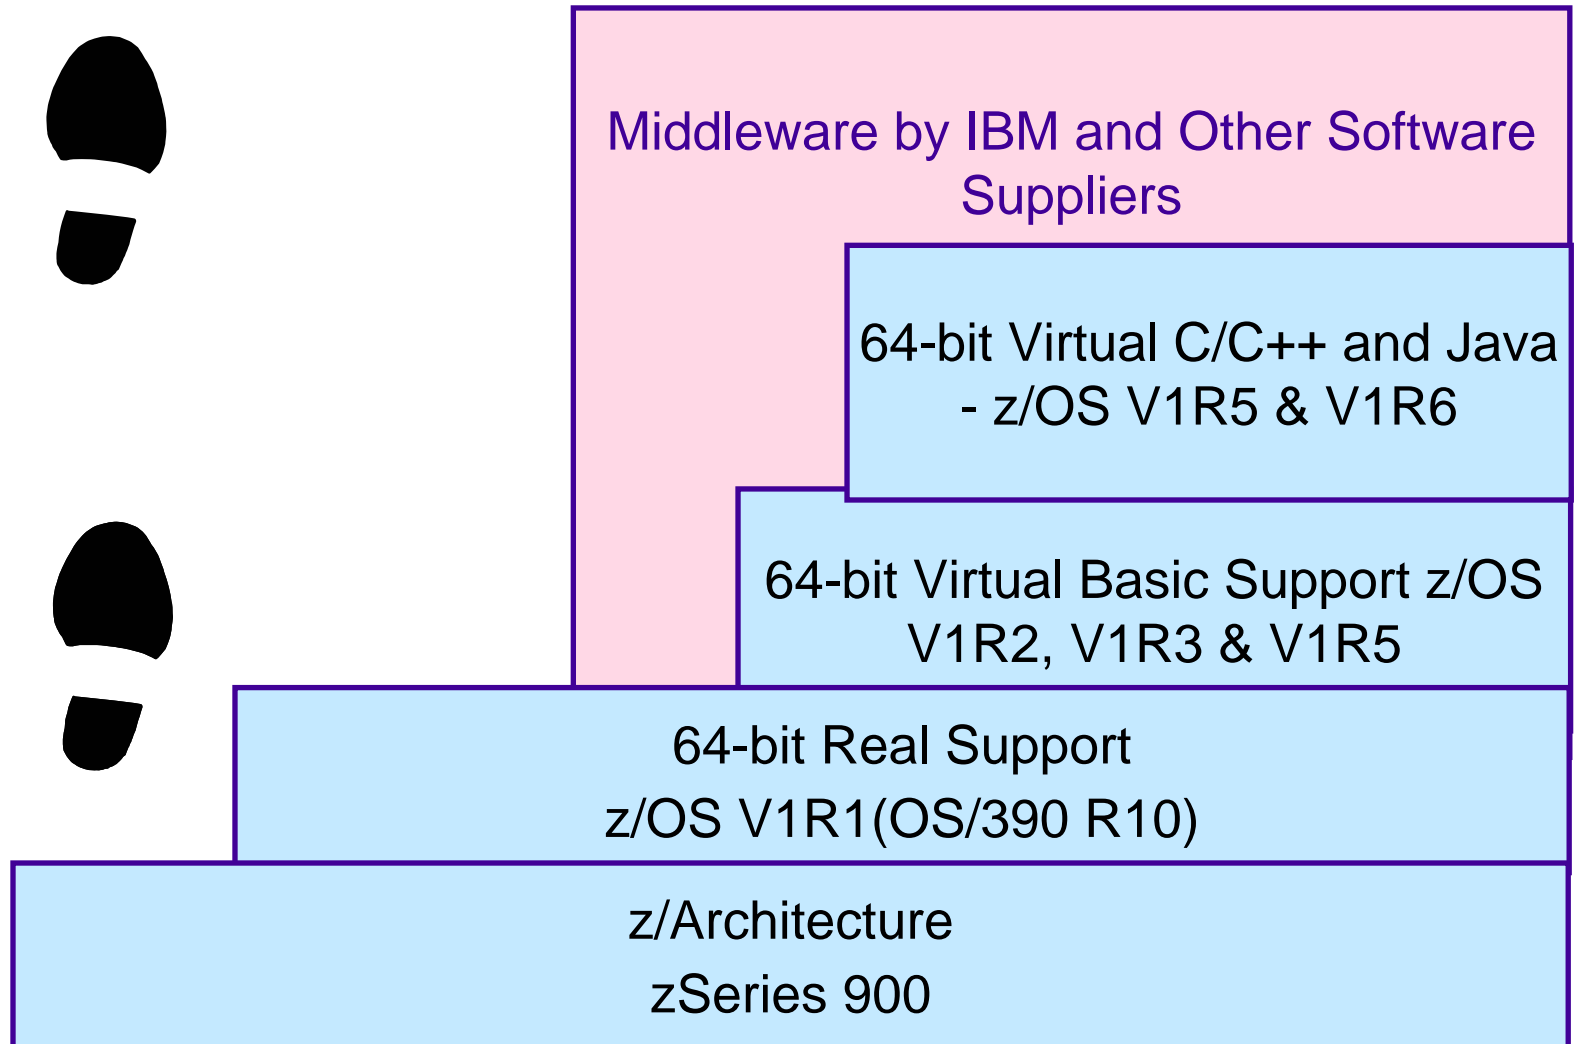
Middleware by IBM and Other Software Suppliers

64-bit Virtual C/C++ and Java - z/OS V1R5 & V1R6

64-bit Virtual Basic Support z/OS V1R2, V1R3 & V1R5

64-bit Real Support
z/OS V1R1(OS/390 R10)

z/Architecture
zSeries 900